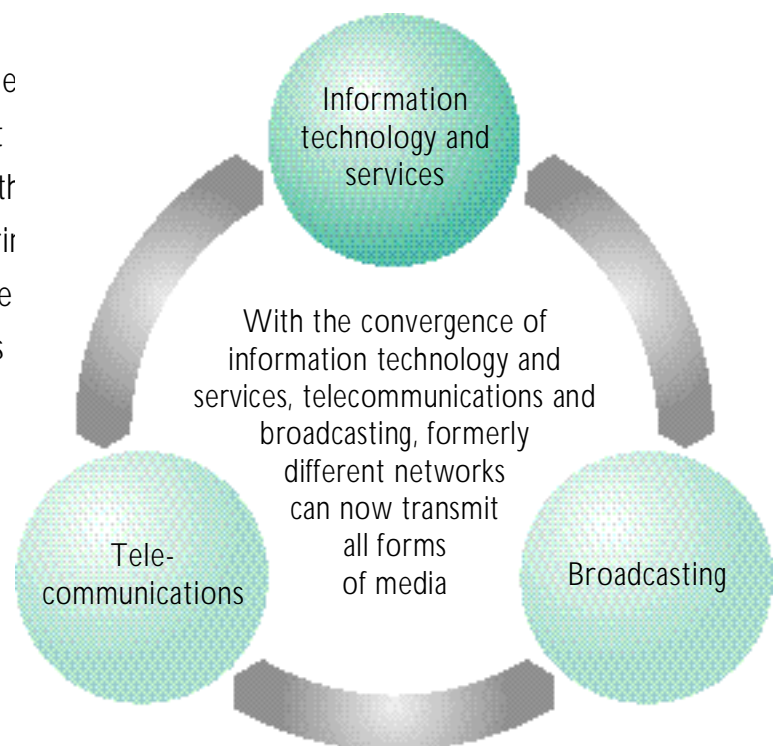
e
t
th
ir
e
s

Information technology and services

With the convergence of information technology and services, telecommunications and broadcasting, formerly different networks can now transmit all forms of media

Telecommunications

Broadcasting